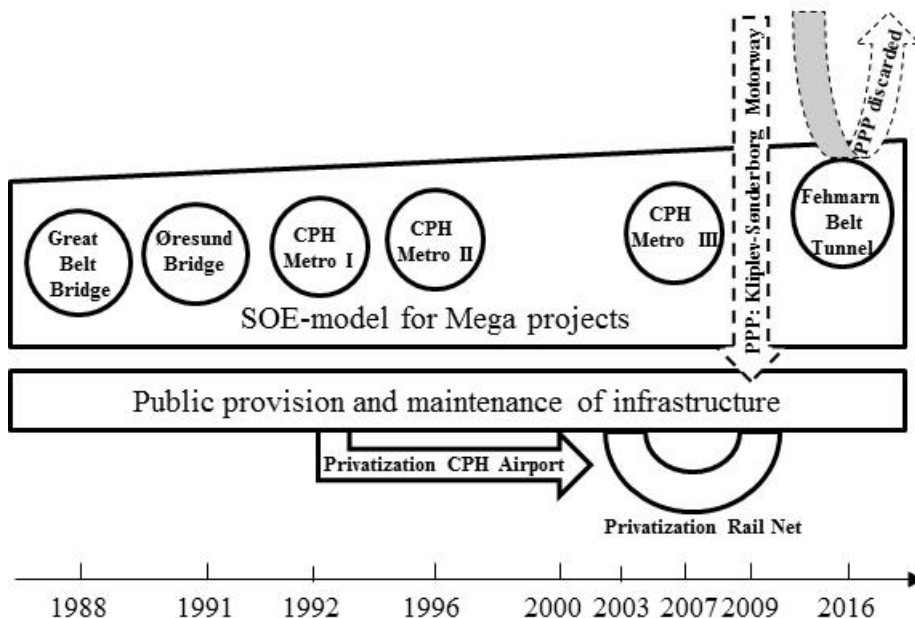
PPP: Kliplev-Sønderborg Motorway

PPP discarded

Great Belt Bridge

Øresund Bridge

CPH Metro I

CPH Metro II

CPH Metro III

Fehmarn Belt Tunnel

SOE-model for Mega projects

Public provision and maintenance of infrastructure

Privatization CPH Airport

Privatization Rail Net

1988 1991 1992 1996 2000 2003 2007 2009 2016